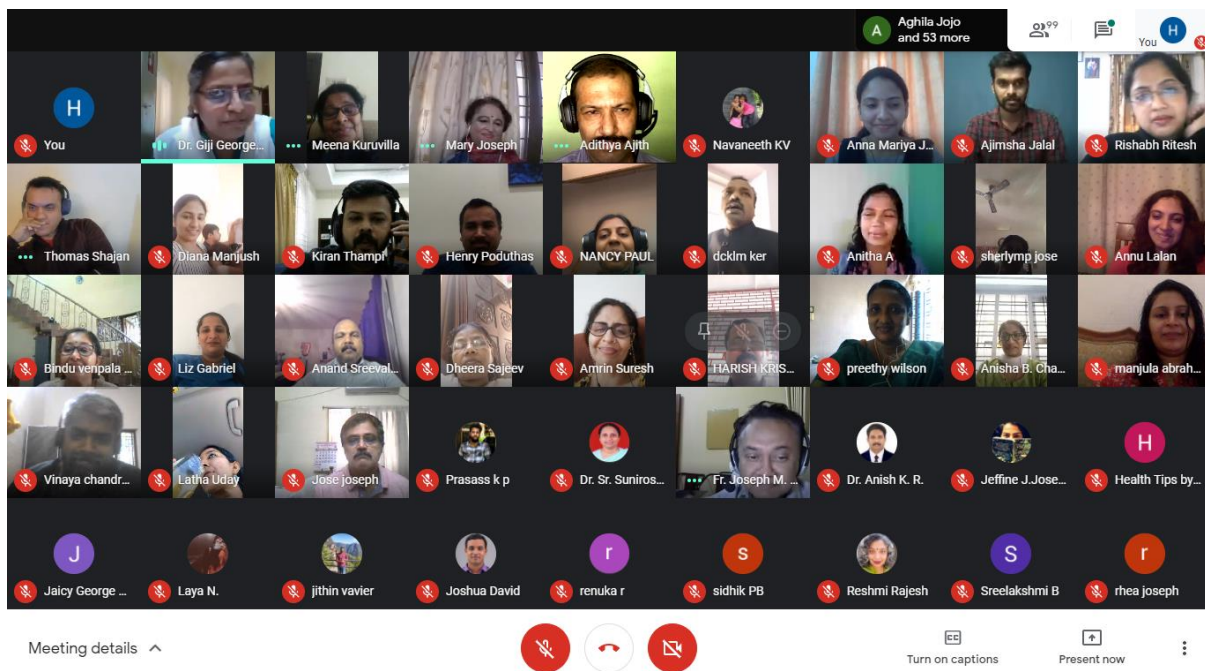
A Aghila Jojo and 53 more

99

You H

H You
Dr. Giji George...
Meena Kuruvilla
Mary Joseph
Adithya Ajith
Navaneeth KV
Anna Mariya J...
Ajimsha Jalal
Rishabh Ritesh

Thomas Shajan
Diana Manjush
Kiran Thampi
Henry Poduthas
NANCY PAUL
dcklm ker
Anitha A
sherlymp jose
Annu Lalan

Bindu venpala ...
Liz Gabriel
Anand Sreeval...
Dheera Sajeev
Amrin Suresh
HARISH KRIS...
preethy wilson
Anisha B. Cha...
manjula abrah...

Vinaya chandr...
Latha Uday
Jose joseph
Prasass k p
Dr. Sr. Suniros...
Fr. Joseph M. ...
Dr. Anish K. R.
Jeffine J.Jose...
H Health Tips by...

J Jaicy George ...
Laya N.
jithin vavier
Joshua David
r renuka r
s sidhik PB
Reshmi Rajesh
S Sreelakshmi B
r rhea joseph

Meeting details
CC Turn on captions
Present now